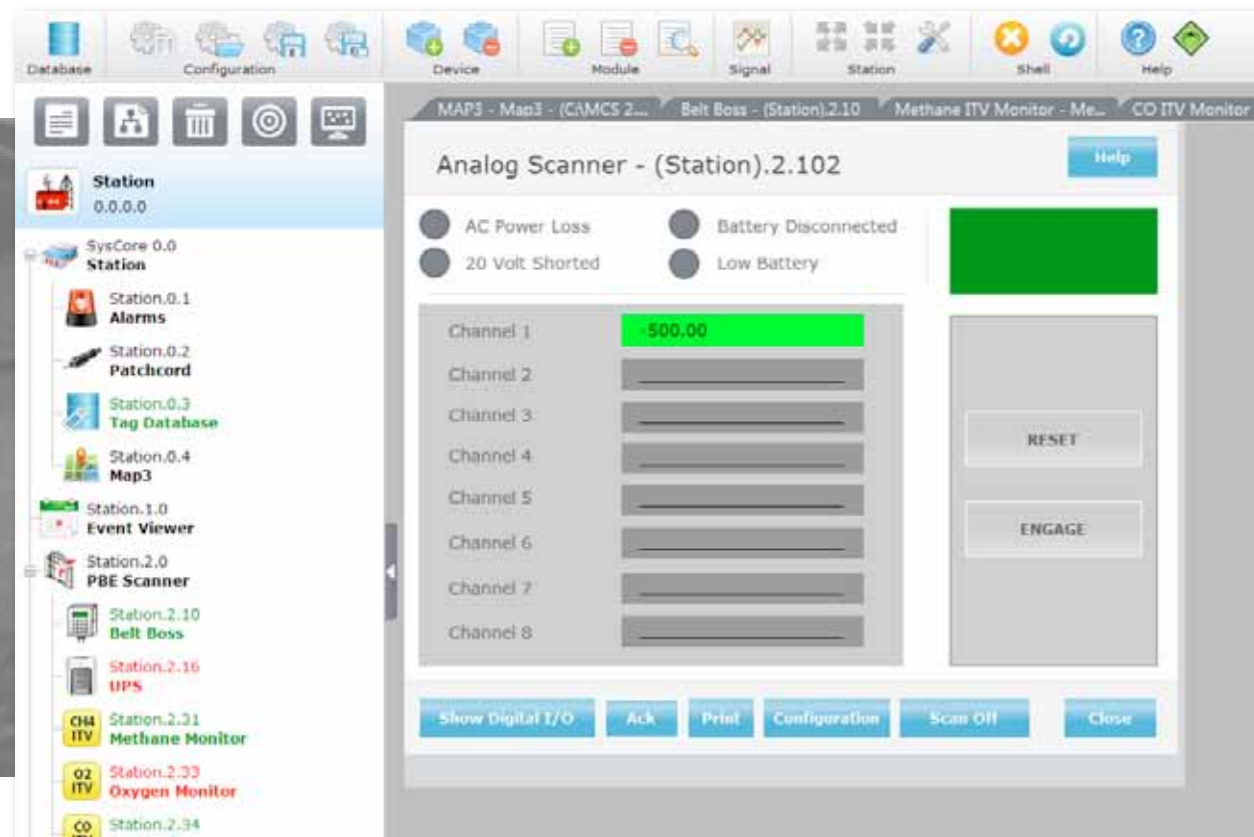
Database Configuration Device Module Signal Station Shell Help

Station
0.0.0.0

SysCore 0.0
Station

Station.0.1
Alarms

Station.0.2
Patchcord

Station.0.3
Tag Database

Station.0.4
Map3

Station.1.0
Event Viewer

Station.2.0
PBE Scanner

Station.2.10
Belt Boss

Station.2.16
UPS

CH4 ITV Station.2.31
Methane Monitor

O2 ITV Station.2.33
Oxygen Monitor

CO Station.2.34

MAP3 - Map3 - (C:\MCS 2... Belt Boss - (Station).2.10 Methane ITV Monitor - Me... CO ITV Monitor

Analog Scanner - (Station).2.102

Help

AC Power Loss
20 Volt Shorted
Battery Disconnected
Low Battery

| Channel 1 | -500.00 |
|---|---|
| Channel 2 | |
| Channel 3 | |
| Channel 4 | |
| Channel 5 | |
| Channel 6 | |
| Channel 7 | |
| Channel 8 | |

RESET

ENGAGE

Show Digital I/O Ack Print Configuration Scan Off Close